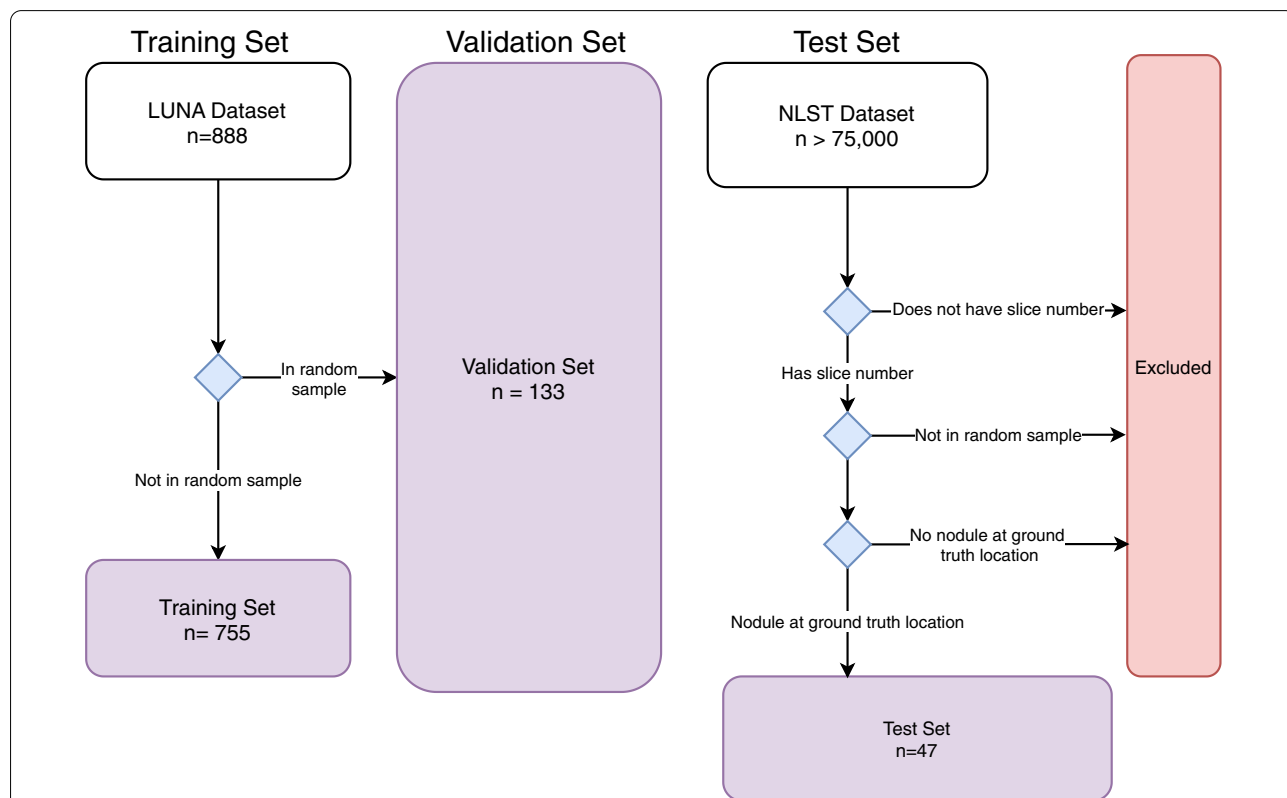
Training Set

LUNA Dataset
n=888

In random sample

Not in random sample

Training Set
n= 755

Validation Set

Validation Set
n = 133

Test Set

NLST Dataset
n > 75,000

Does not have slice number

Has slice number

Not in random sample

No nodule at ground truth location

Nodule at ground truth location

Test Set
n=47

Excluded